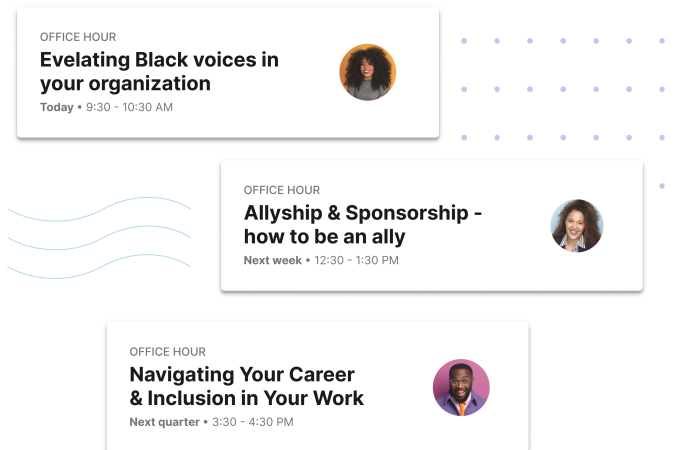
OFFICE HOUR
Evelating Black voices in your organization
Today • 9:30 - 10:30 AM

OFFICE HOUR
Allyship & Sponsorship - how to be an ally
Next week • 12:30 - 1:30 PM

OFFICE HOUR
Navigating Your Career & Inclusion in Your Work
Next quarter • 3:30 - 4:30 PM